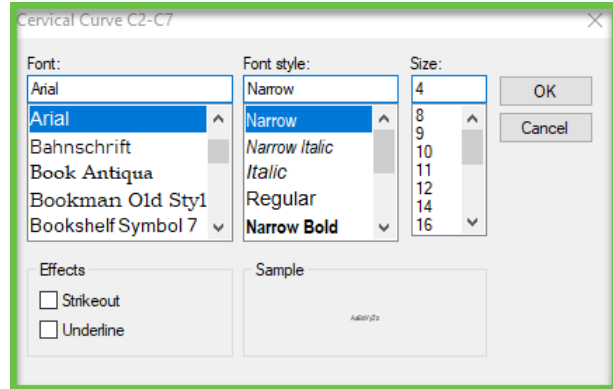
Cervical Curve C2-C7

Font:
Arial
Arial
Bahnschrift
Book Antiqua
Bookman Old Style
Bookshelf Symbol 7

Font style:
Narrow
Narrow
Narrow Italic
Italic
Regular
Narrow Bold

Size:
4
8
9
10
11
12
14
16

OK
Cancel

Effects
Strikeout
Underline

Sample
AaBbYyZz